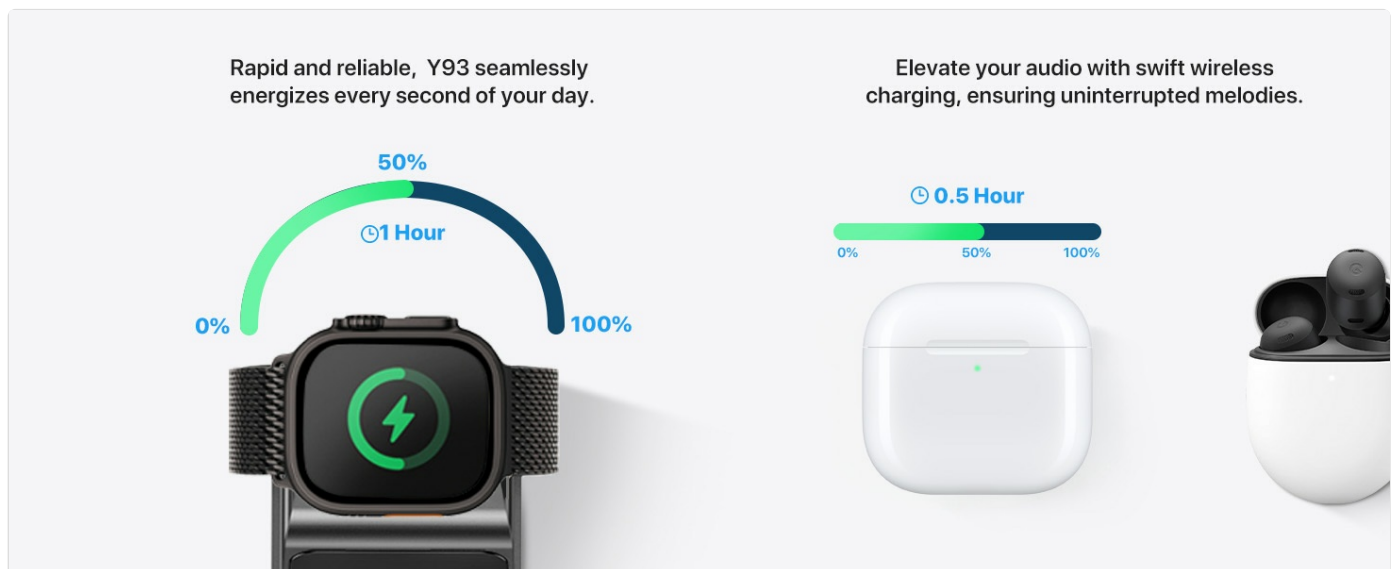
Rapid and reliable, Y93 seamlessly energizes every second of your day.

50%

1 Hour

0%

100%

Elevate your audio with swift wireless charging, ensuring uninterrupted melodies.

0.5 Hour

0%

50%

100%